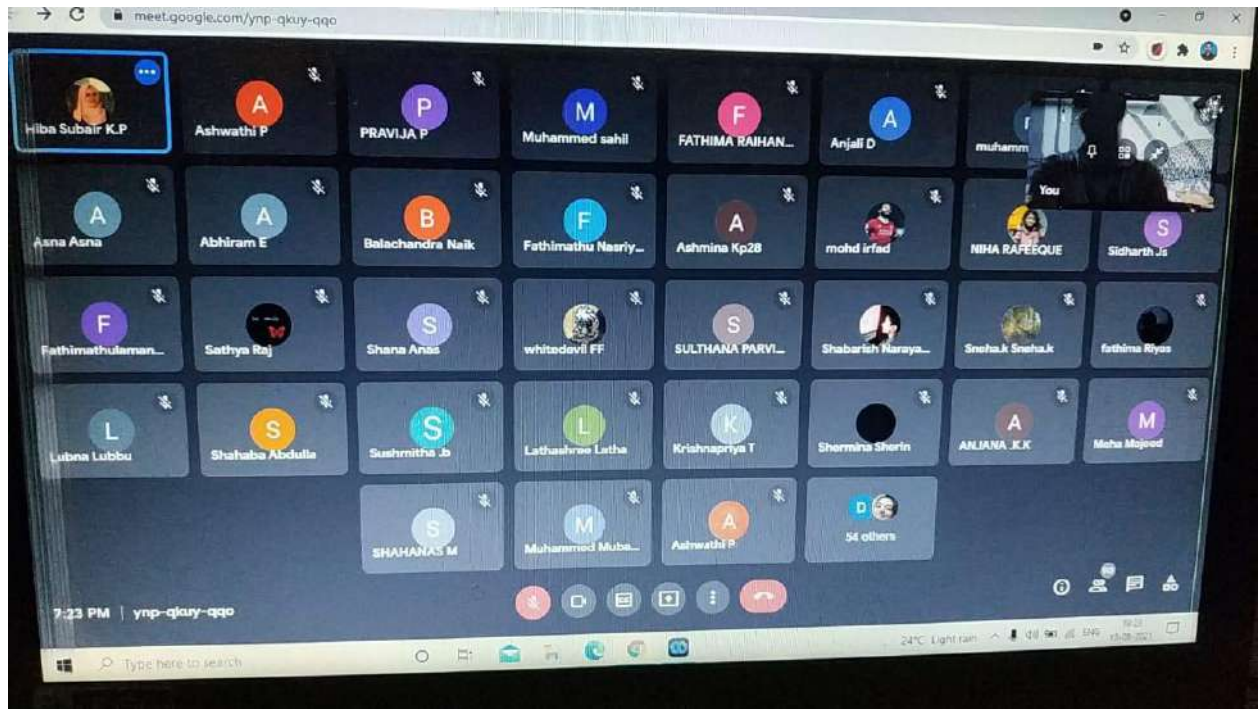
meet.google.com/ynp-qkuy-qqo

Hiba Subair K.P
A
Ashwathi P
P
PRAVIJA P
M
Muhammed sahil
F
FATHIMA RAIHAN...
A
Anjali D
muhamm
You

A
Asna Asna
A
Abhiram E
B
Balachandra Naik
F
Fathimathu Nasriy...
A
Ashmina Kp28
mohd irfad
NIHA RAFEEQUE
S
Sidharth Js

F
Fathimathulaman...
Sathya Raj
S
Shana Anas
whitedevil FF
S
SULTHANA PARVI...
Shabarish Naraya...
Sneha.k Sneha.k
fathima Riyas

L
Lubna Lubbu
S
Shahaba Abdulla
S
Sushmitha .b
L
Lathashree Latha
K
Krishnapriya T
Shermina Sherin
A
ANJANA .K.K
M
Meha Majeed

S
SHAHANAS M
M
Muhammed Muba...
A
Ashwathi P
D
54 others

7:23 PM | ynp-qkuy-qqo

Type here to search
24°C Light rain